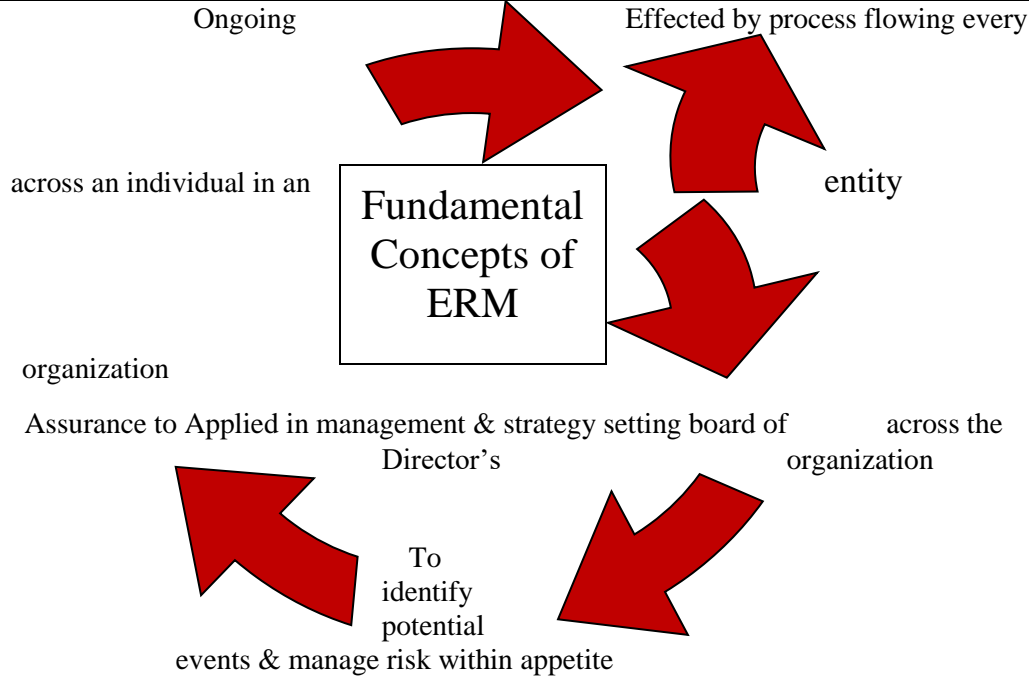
Ongoing

Effected by process flowing every

across an individual in an

Fundamental Concepts of ERM

entity

organization

Assurance to Applied in management & strategy setting board of across the Director's organization

To identify potential events & manage risk within appetite